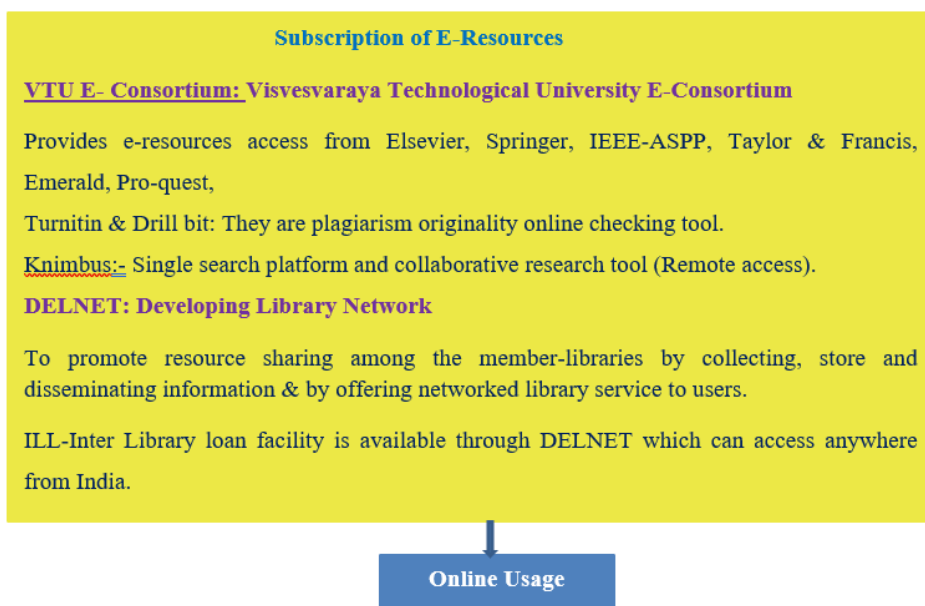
Subscription of E-Resources

VTU E- Consortium: Visvesvaraya Technological University E-Consortium

Provides e-resources access from Elsevier, Springer, IEEE-ASPP, Taylor & Francis, Emerald, Pro-quest,

Turnitin & Drill bit: They are plagiarism originality online checking tool.

Knimbus:- Single search platform and collaborative research tool (Remote access).

DELNET: Developing Library Network

To promote resource sharing among the member-libraries by collecting, store and disseminating information & by offering networked library service to users.

ILL-Inter Library loan facility is available through DELNET which can access anywhere from India.

Online Usage